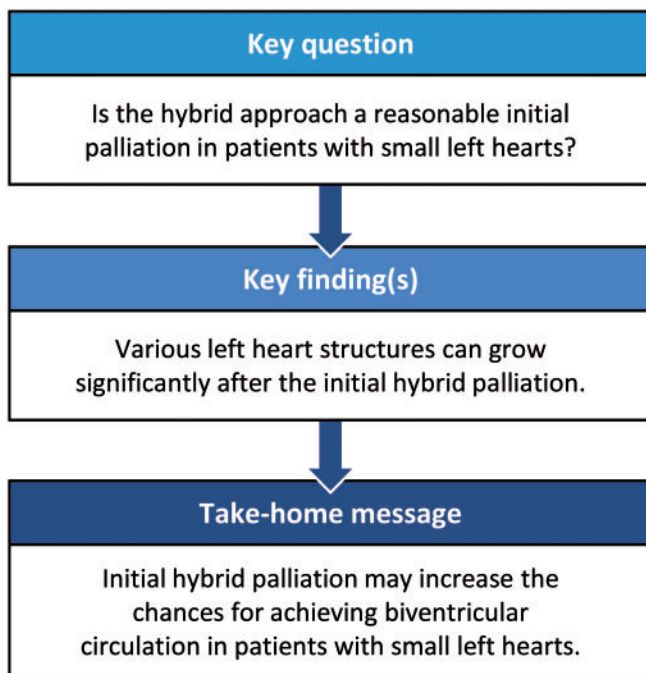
Key question

Is the hybrid approach a reasonable initial palliation in patients with small left hearts?

Key finding(s)

Various left heart structures can grow significantly after the initial hybrid palliation.

Take-home message

Initial hybrid palliation may increase the chances for achieving biventricular circulation in patients with small left hearts.